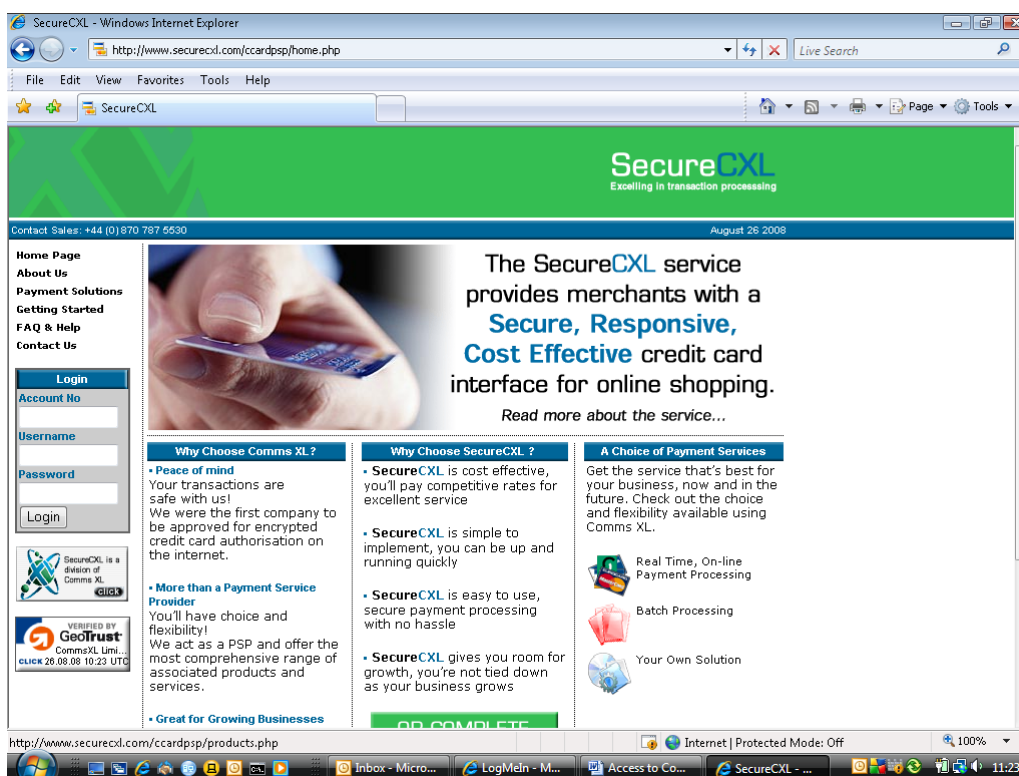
SecureCXL - Windows Internet Explorer

http://www.securecxl.com/ccardpsp/home.php

Live Search

File Edit View Favorites Tools Help

SecureCXL

Page ▾ Tools ▾

SecureCXL
Excelling in transaction processing

Contact Sales: +44 (0) 870 787 5530

August 26 2008

Home Page
About Us
Payment Solutions
Getting Started
FAQ & Help
Contact Us

Login
Account No
Username
Password
Login

SecureCXL is a division of Comms XL
click

VERIFIED BY
GeoTrust
CommsXL Limi...
CLICK 26.08.08 10:23 UTC

The SecureCXL service provides merchants with a Secure, Responsive, Cost Effective credit card interface for online shopping.

Read more about the service...

Why Choose Comms XL?

▪ Peace of mind
Your transactions are safe with us!
We were the first company to be approved for encrypted credit card authorisation on the internet.

▪ More than a Payment Service Provider
You'll have choice and flexibility!
We act as a PSP and offer the most comprehensive range of associated products and services.

▪ Great for Growing Businesses

Why Choose SecureCXL ?

▪ SecureCXL is cost effective, you'll pay competitive rates for excellent service

▪ SecureCXL is simple to implement, you can be up and running quickly

▪ SecureCXL is easy to use, secure payment processing with no hassle

▪ SecureCXL gives you room for growth, you're not tied down as your business grows

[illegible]

A Choice of Payment Services

Get the service that's best for your business, now and in the future. Check out the choice and flexibility available using Comms XL.

Real Time, On-line Payment Processing

Batch Processing

Your Own Solution

http://www.securecxl.com/ccardpsp/products.php

Internet | Protected Mode: Off

100%

Inbox - Micro...

LogMeIn - M...

Access to Co...

SecureCXL - ...

11:23